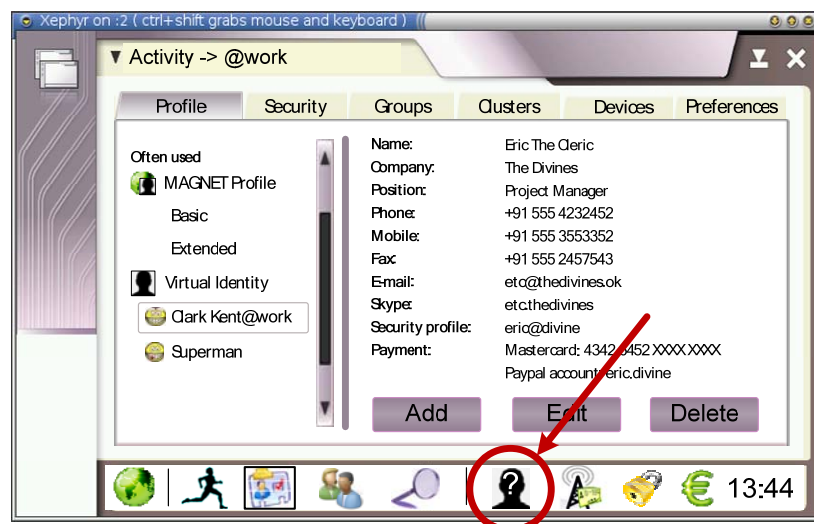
Xephyr on :2 ( ctrl+shift grabs mouse and keyboard )

▼ Activity -> @work

Profile | Security | Groups | Clusters | Devices | Preferences

Often used
MAGNET Profile
Basic
Extended
Virtual Identity
Clark Kent@work
Superman

| | |
|---|---|
| Name: | Eric The Cleric |
| Company: | The Divines |
| Position: | Project Manager |
| Phone: | +91 555 4232452 |
| Mobile: | +91 555 3553352 |
| Fax: | +91 555 2457543 |
| E-mail: | etc@thedivines.ok |
| Skype: | etc.thedivines |
| Security profile: | eric@divine |
| Payment: | Mastercard: 4342 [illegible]452 XXXX XXXX |
| | Paypal account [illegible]eric.divine |

Add | E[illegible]t | Delete

13:44